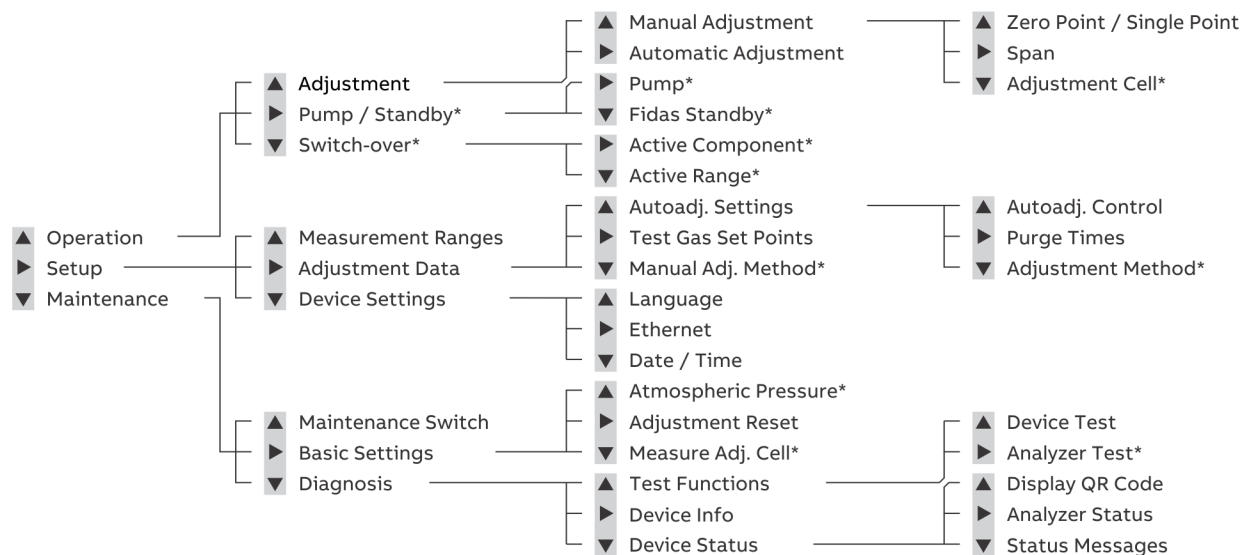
▲ Operation
▶ Setup
▼ Maintenance

▲ Adjustment
▶ Pump / Standby*
▼ Switch-over*

▲ Manual Adjustment
▶ Automatic Adjustment
▶ Pump*
▼ Fidas Standby*
▶ Active Component*
▼ Active Range*

▲ Zero Point / Single Point
▶ Span
▼ Adjustment Cell*

▲ Measurement Ranges
▶ Adjustment Data
▼ Device Settings

▲ Autoadj. Settings
▶ Test Gas Set Points
▼ Manual Adj. Method*
▲ Language
▶ Ethernet
▼ Date / Time

▲ Autoadj. Control
▶ Purge Times
▼ Adjustment Method*

▲ Maintenance Switch
▶ Basic Settings
▼ Diagnosis

▲ Atmospheric Pressure*
▶ Adjustment Reset
▼ Measure Adj. Cell*
▲ Test Functions
▶ Device Info
▼ Device Status

▲ Device Test
▼ Analyzer Test*
▲ Display QR Code
▶ Analyzer Status
▼ Status Messages